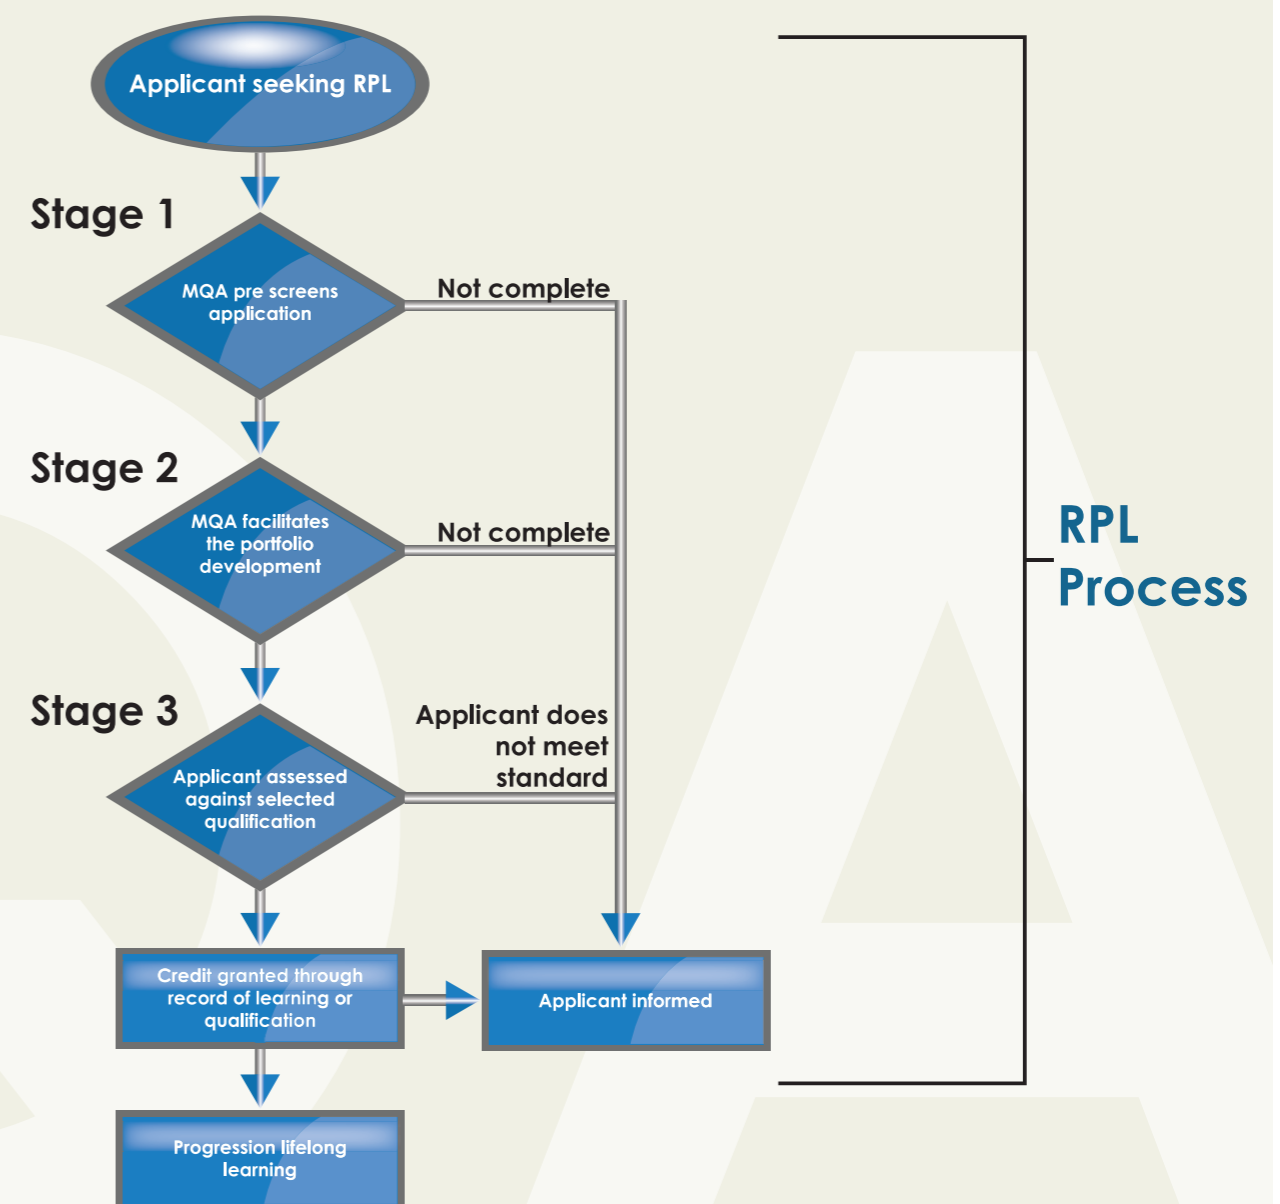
Applicant seeking RPL

Stage 1

MQA pre screens application

Not complete

Stage 2

MQA facilitates the portfolio development

Not complete

Stage 3

Applicant assessed against selected qualification

Applicant does not meet standard

Credit granted through record of learning or qualification

Applicant informed

Progression lifelong learning

RPL Process